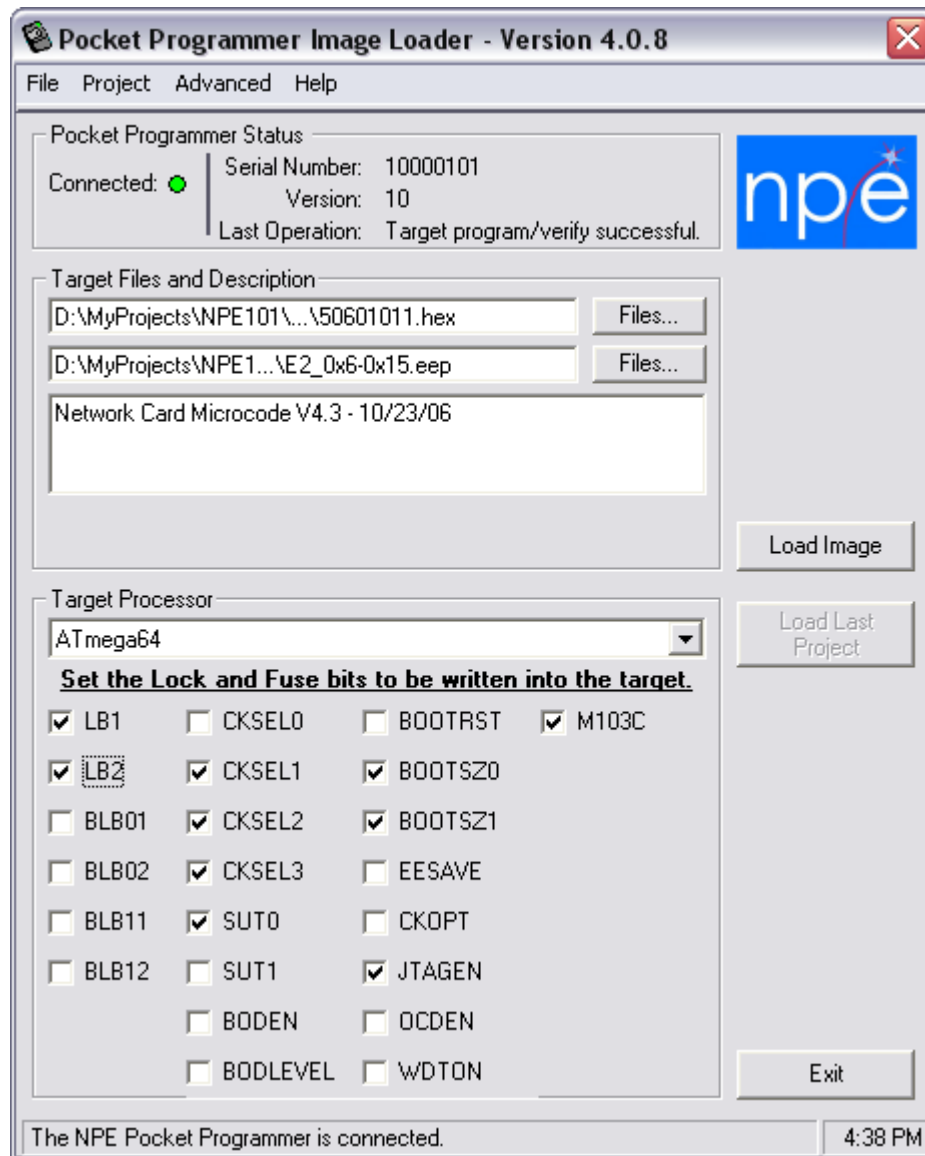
Pocket Programmer Image Loader - Version 4.0.8

File Project Advanced Help

Pocket Programmer Status

Connected:

Serial Number: 10000101
Version: 10
Last Operation: Target program/verify successful.

npe

Target Files and Description

D:\MyProjects\NPE101\...\50601011.hex Files...

D:\MyProjects\NPE1...\E2_0x6-0x15.eep Files...

Network Card Microcode V4.3 - 10/23/06

Load Image

Target Processor

ATmega64

Load Last Project

Set the Lock and Fuse bits to be written into the target.

LB1
LB2
BLB01
BLB02
BLB11
BLB12

CKSEL0
CKSEL1
CKSEL2
CKSEL3
SUT0
SUT1
BODEN
BODLEVEL

BOOTRST
BOOTSZ0
BOOTSZ1
EESAVE
CKOPT
JTAGEN
OCDEN
WDTON

M103C

Exit

The NPE Pocket Programmer is connected.

4:38 PM